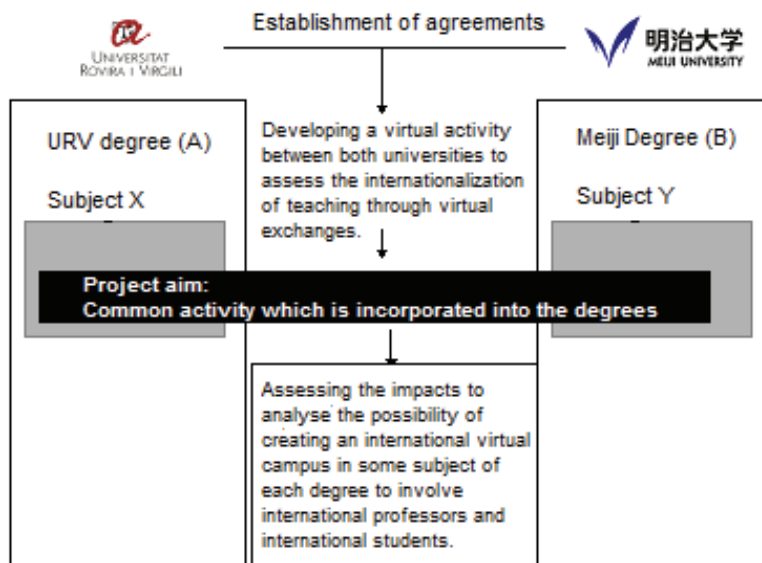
Universitat Rovira i Virgili

Establishment of agreements

明治大学
MEIJI UNIVERSITY

URV degree (A)

Subject X

Developing a virtual activity between both universities to assess the internationalization of teaching through virtual exchanges.

Meiji Degree (B)

Subject Y

Project aim:
Common activity which is incorporated into the degrees

Assessing the impacts to analyse the possibility of creating an international virtual campus in some subject of each degree to involve international professors and international students.